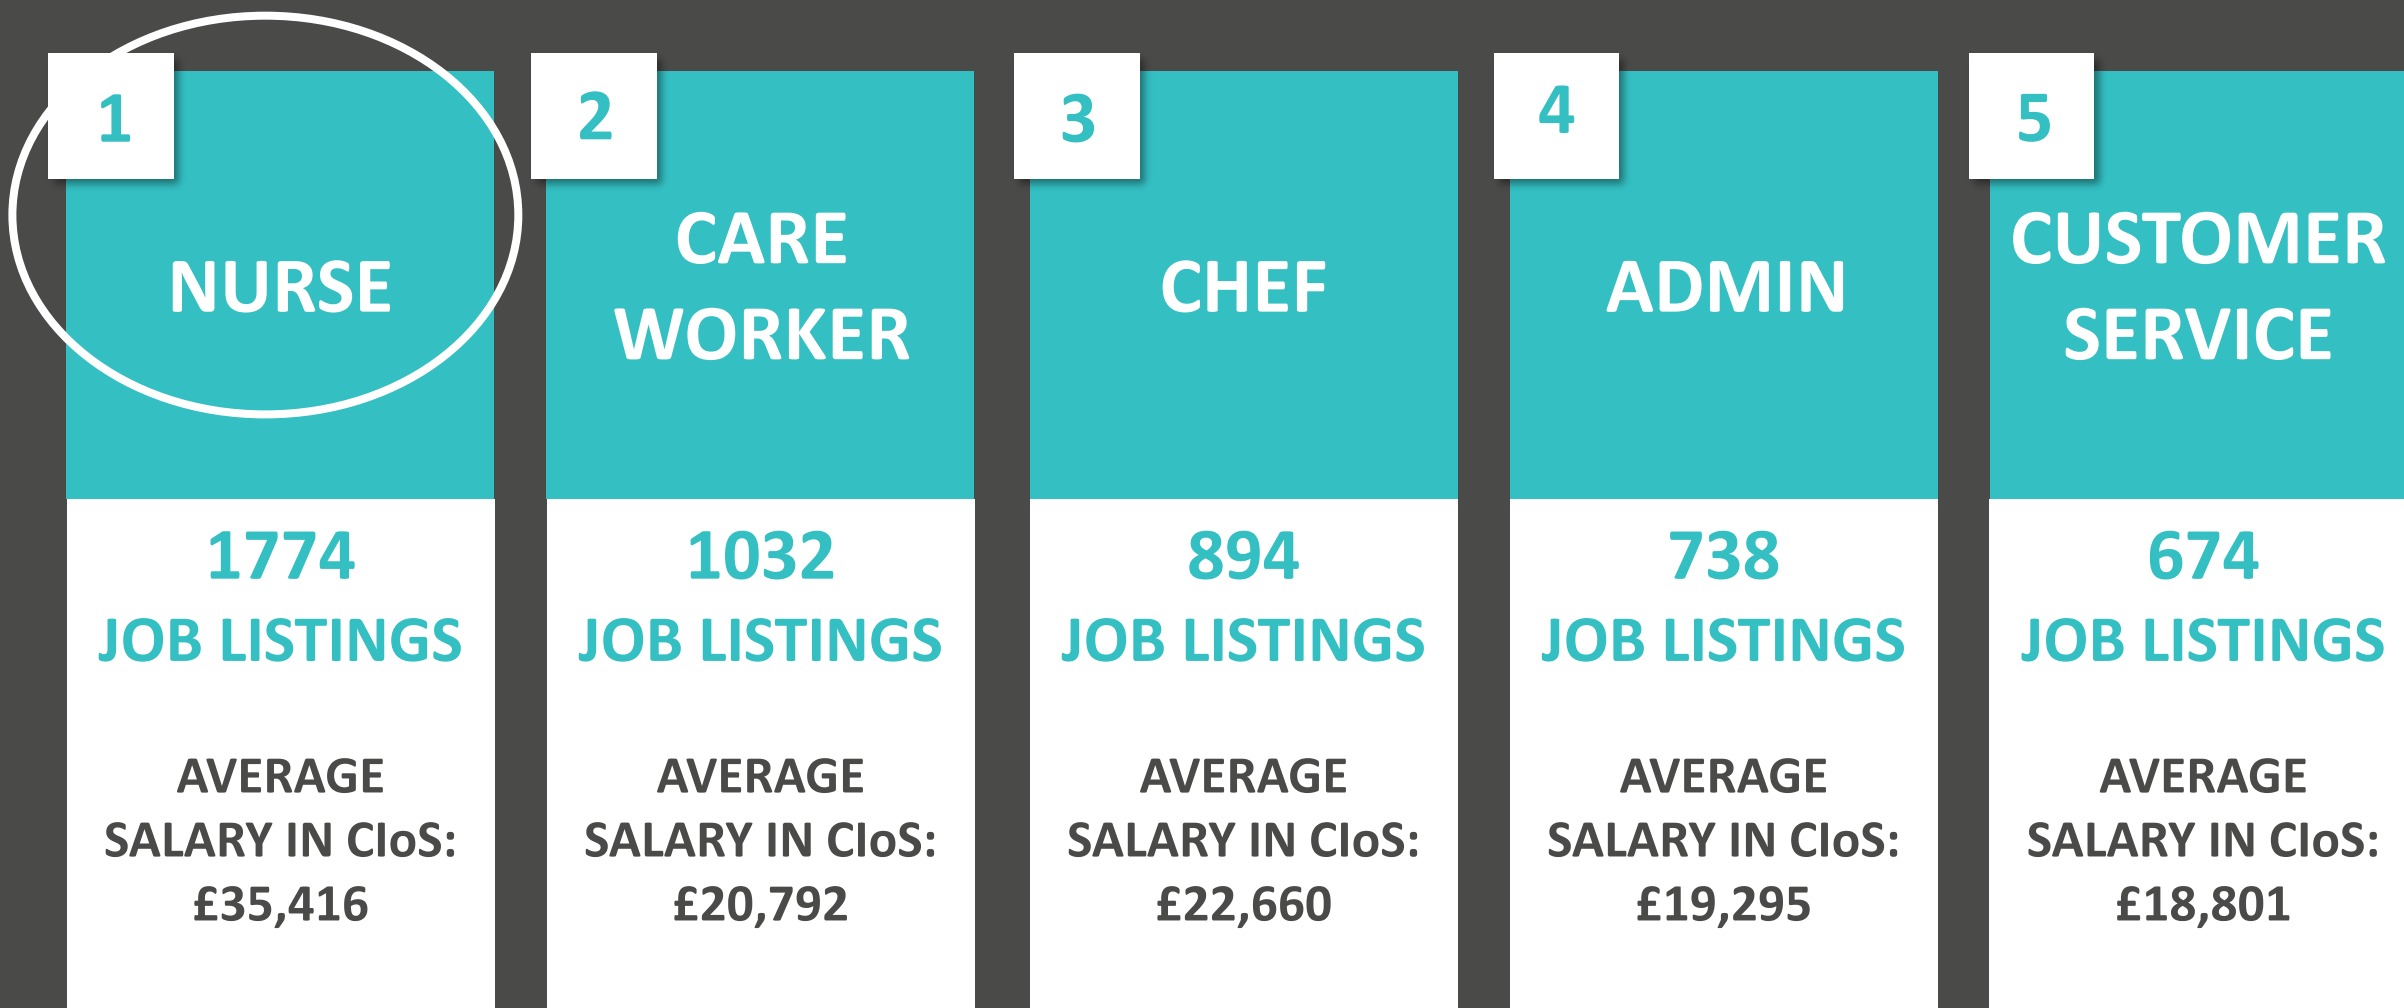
1

NURSE

1774
JOB LISTINGS

AVERAGE SALARY IN CIoS: £35,416

2

CARE WORKER

1032
JOB LISTINGS

AVERAGE SALARY IN CIoS: £20,792

3

CHEF

894
JOB LISTINGS

AVERAGE SALARY IN CIoS: £22,660

4

ADMIN

738
JOB LISTINGS

AVERAGE SALARY IN CIoS: £19,295

5

CUSTOMER SERVICE

674
JOB LISTINGS

AVERAGE SALARY IN CIoS: £18,801